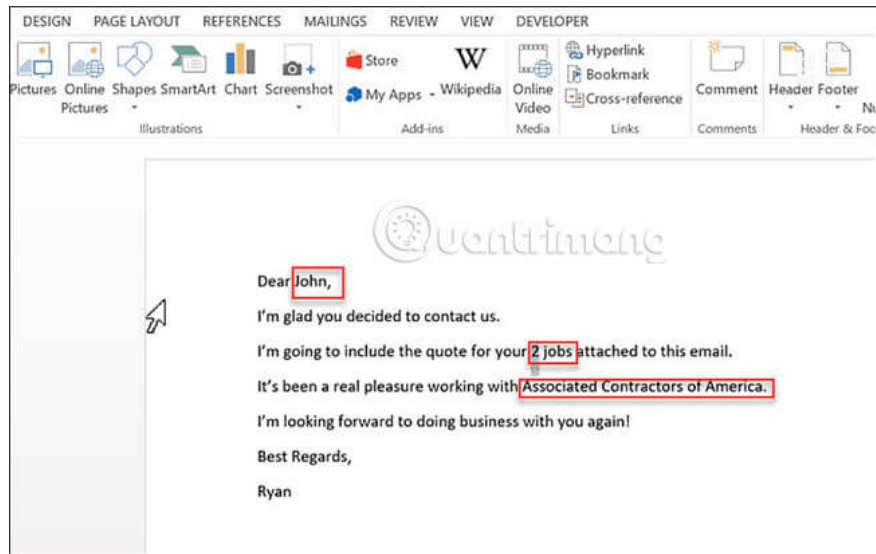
DESIGN PAGE LAYOUT REFERENCES MAILINGS REVIEW VIEW DEVELOPER

Pictures Online Pictures Shapes SmartArt Chart Screenshot
Illustrations

Store
My Apps
Wikipedia
Add-ins

Online Video
Media

Hyperlink
Bookmark
Cross-reference
Links

Comment
Comments

Header Footer
Header & Foo

Quantrimang

Dear John,

I'm glad you decided to contact us.

I'm going to include the quote for your 2 jobs attached to this email.

It's been a real pleasure working with Associated Contractors of America.

I'm looking forward to doing business with you again!

Best Regards,

Ryan